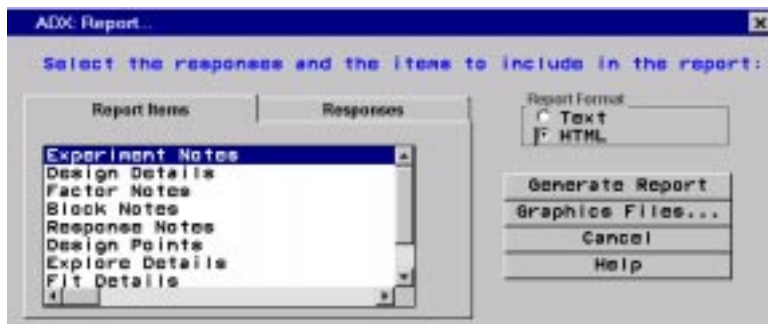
ADX: Report...

Select the responses and the items to include in the report:

Report Items

Responses

Experiment Notes
Design Details
Factor Notes
Block Notes
Response Notes
Design Points
Explore Details
Fit Details

Report Format
Text
HTML

Generate Report

Graphics Files...

Cancel

Help